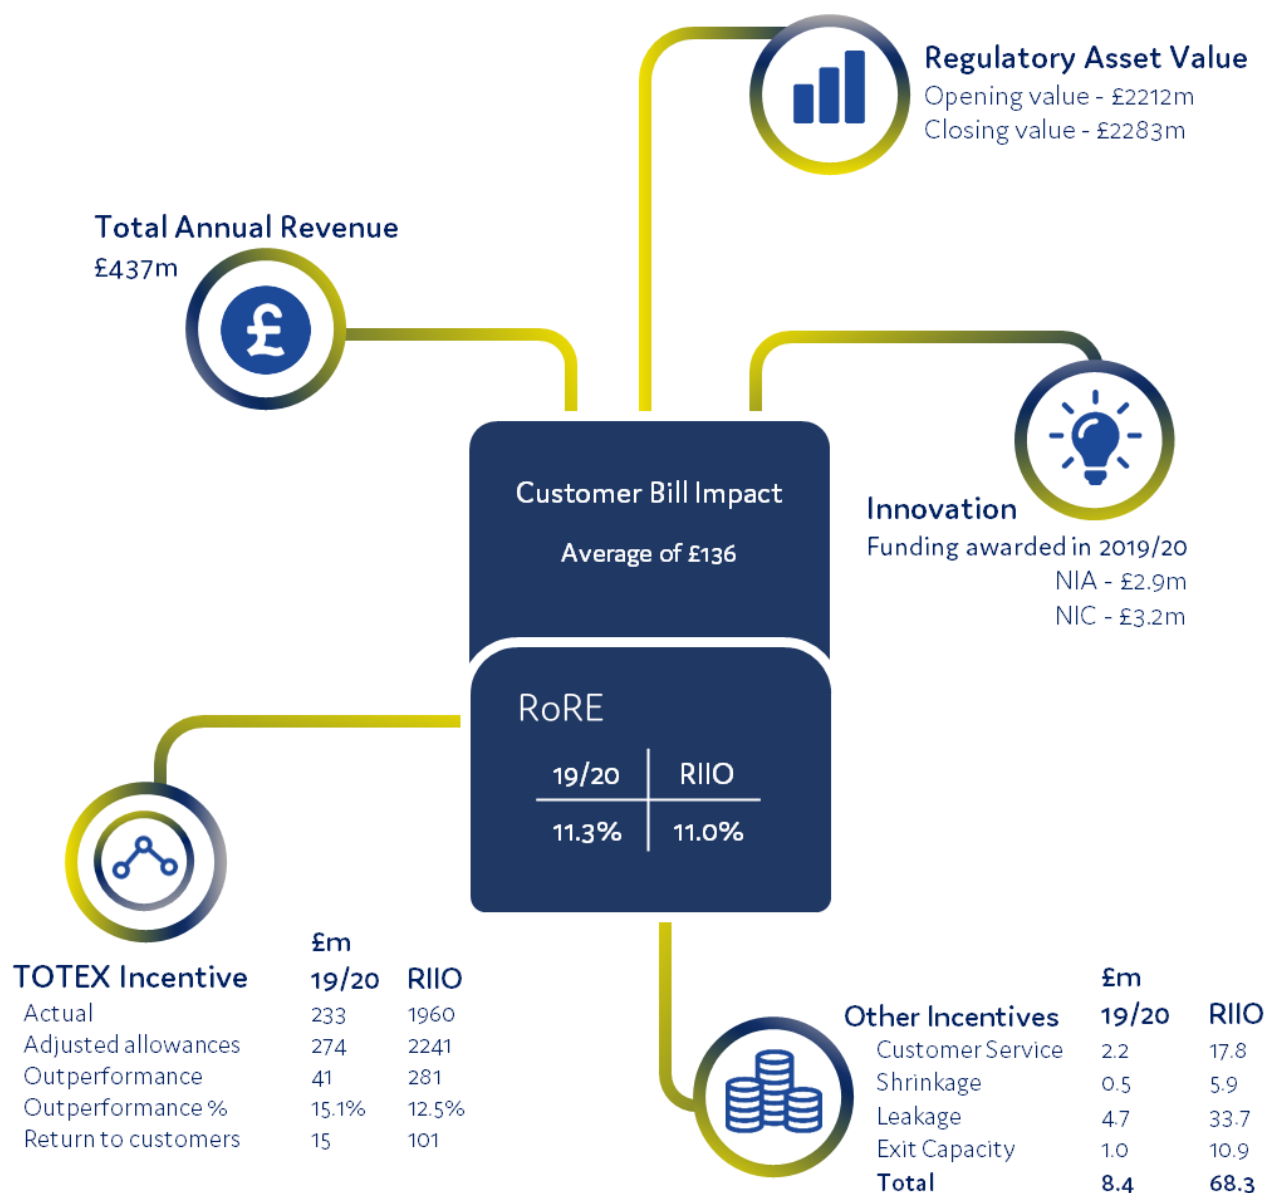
Regulatory Asset Value
Opening value - £2212m
Closing value - £2283m

Total Annual Revenue
£437m

Customer Bill Impact
Average of £136

Innovation
Funding awarded in 2019/20
NIA - £2.9m
NIC - £3.2m

RoRE

| 19/20 | RIIO |
|---|---|
| 11.3% | 11.0% |

TOTEX Incentive

| | £m 19/20 | RIIO |
|---|---|---|
| Actual | 233 | 1960 |
| Adjusted allowances | 274 | 2241 |
| Outperformance | 41 | 281 |
| Outperformance % | 15.1% | 12.5% |
| Return to customers | 15 | 101 |

Other Incentives

| | £m 19/20 | RIIO |
|---|---|---|
| Customer Service | 2.2 | 17.8 |
| Shrinkage | 0.5 | 5.9 |
| Leakage | 4.7 | 33.7 |
| Exit Capacity | 1.0 | 10.9 |
| Total | 8.4 | 68.3 |